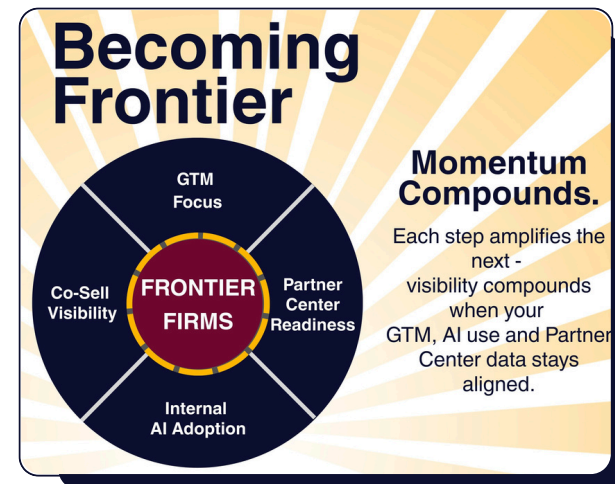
Becoming Frontier

GTM Focus

Partner Center Readiness

Internal AI Adoption

Co-Sell Visibility

FRONTIER FIRMS

Momentum Compounds.

Each step amplifies the next - visibility compounds when your GTM, AI use and Partner Center data stays aligned.